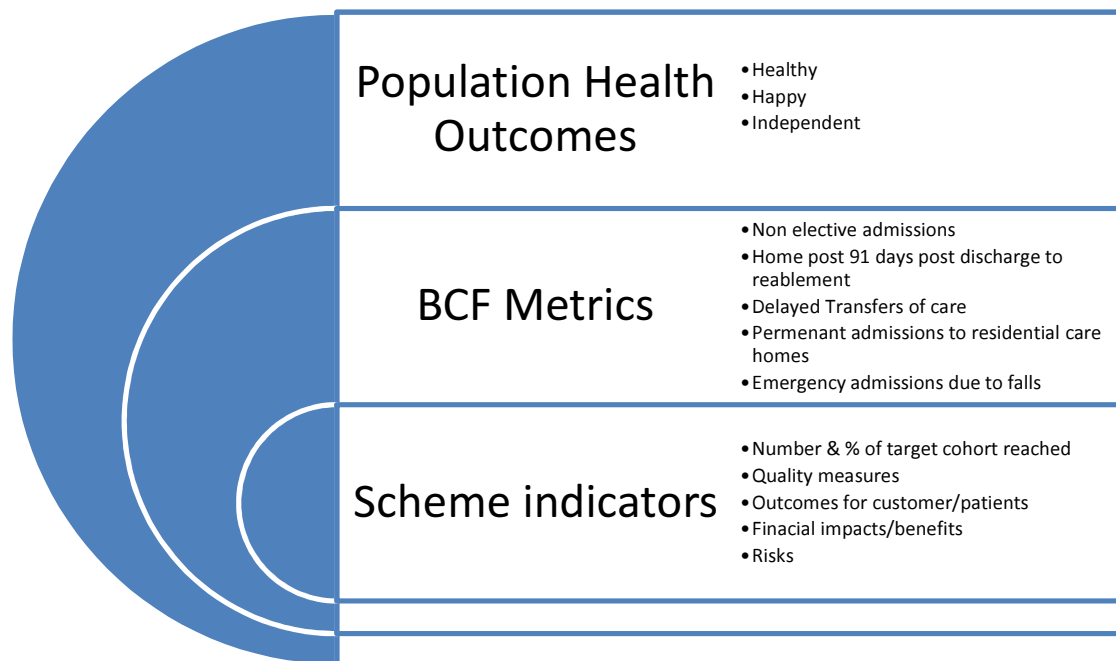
Population Health Outcomes

- Healthy
- Happy
- Independent

BCF Metrics

- Non elective admissions
- Home post 91 days post discharge to reablement
- Delayed Transfers of care
- Permenant admissions to residential care homes
- Emergency admissions due to falls

Scheme indicators

- Number & % of target cohort reached
- Quality measures
- Outcomes for customer/patients
- Finacial impacts/benefits
- Risks